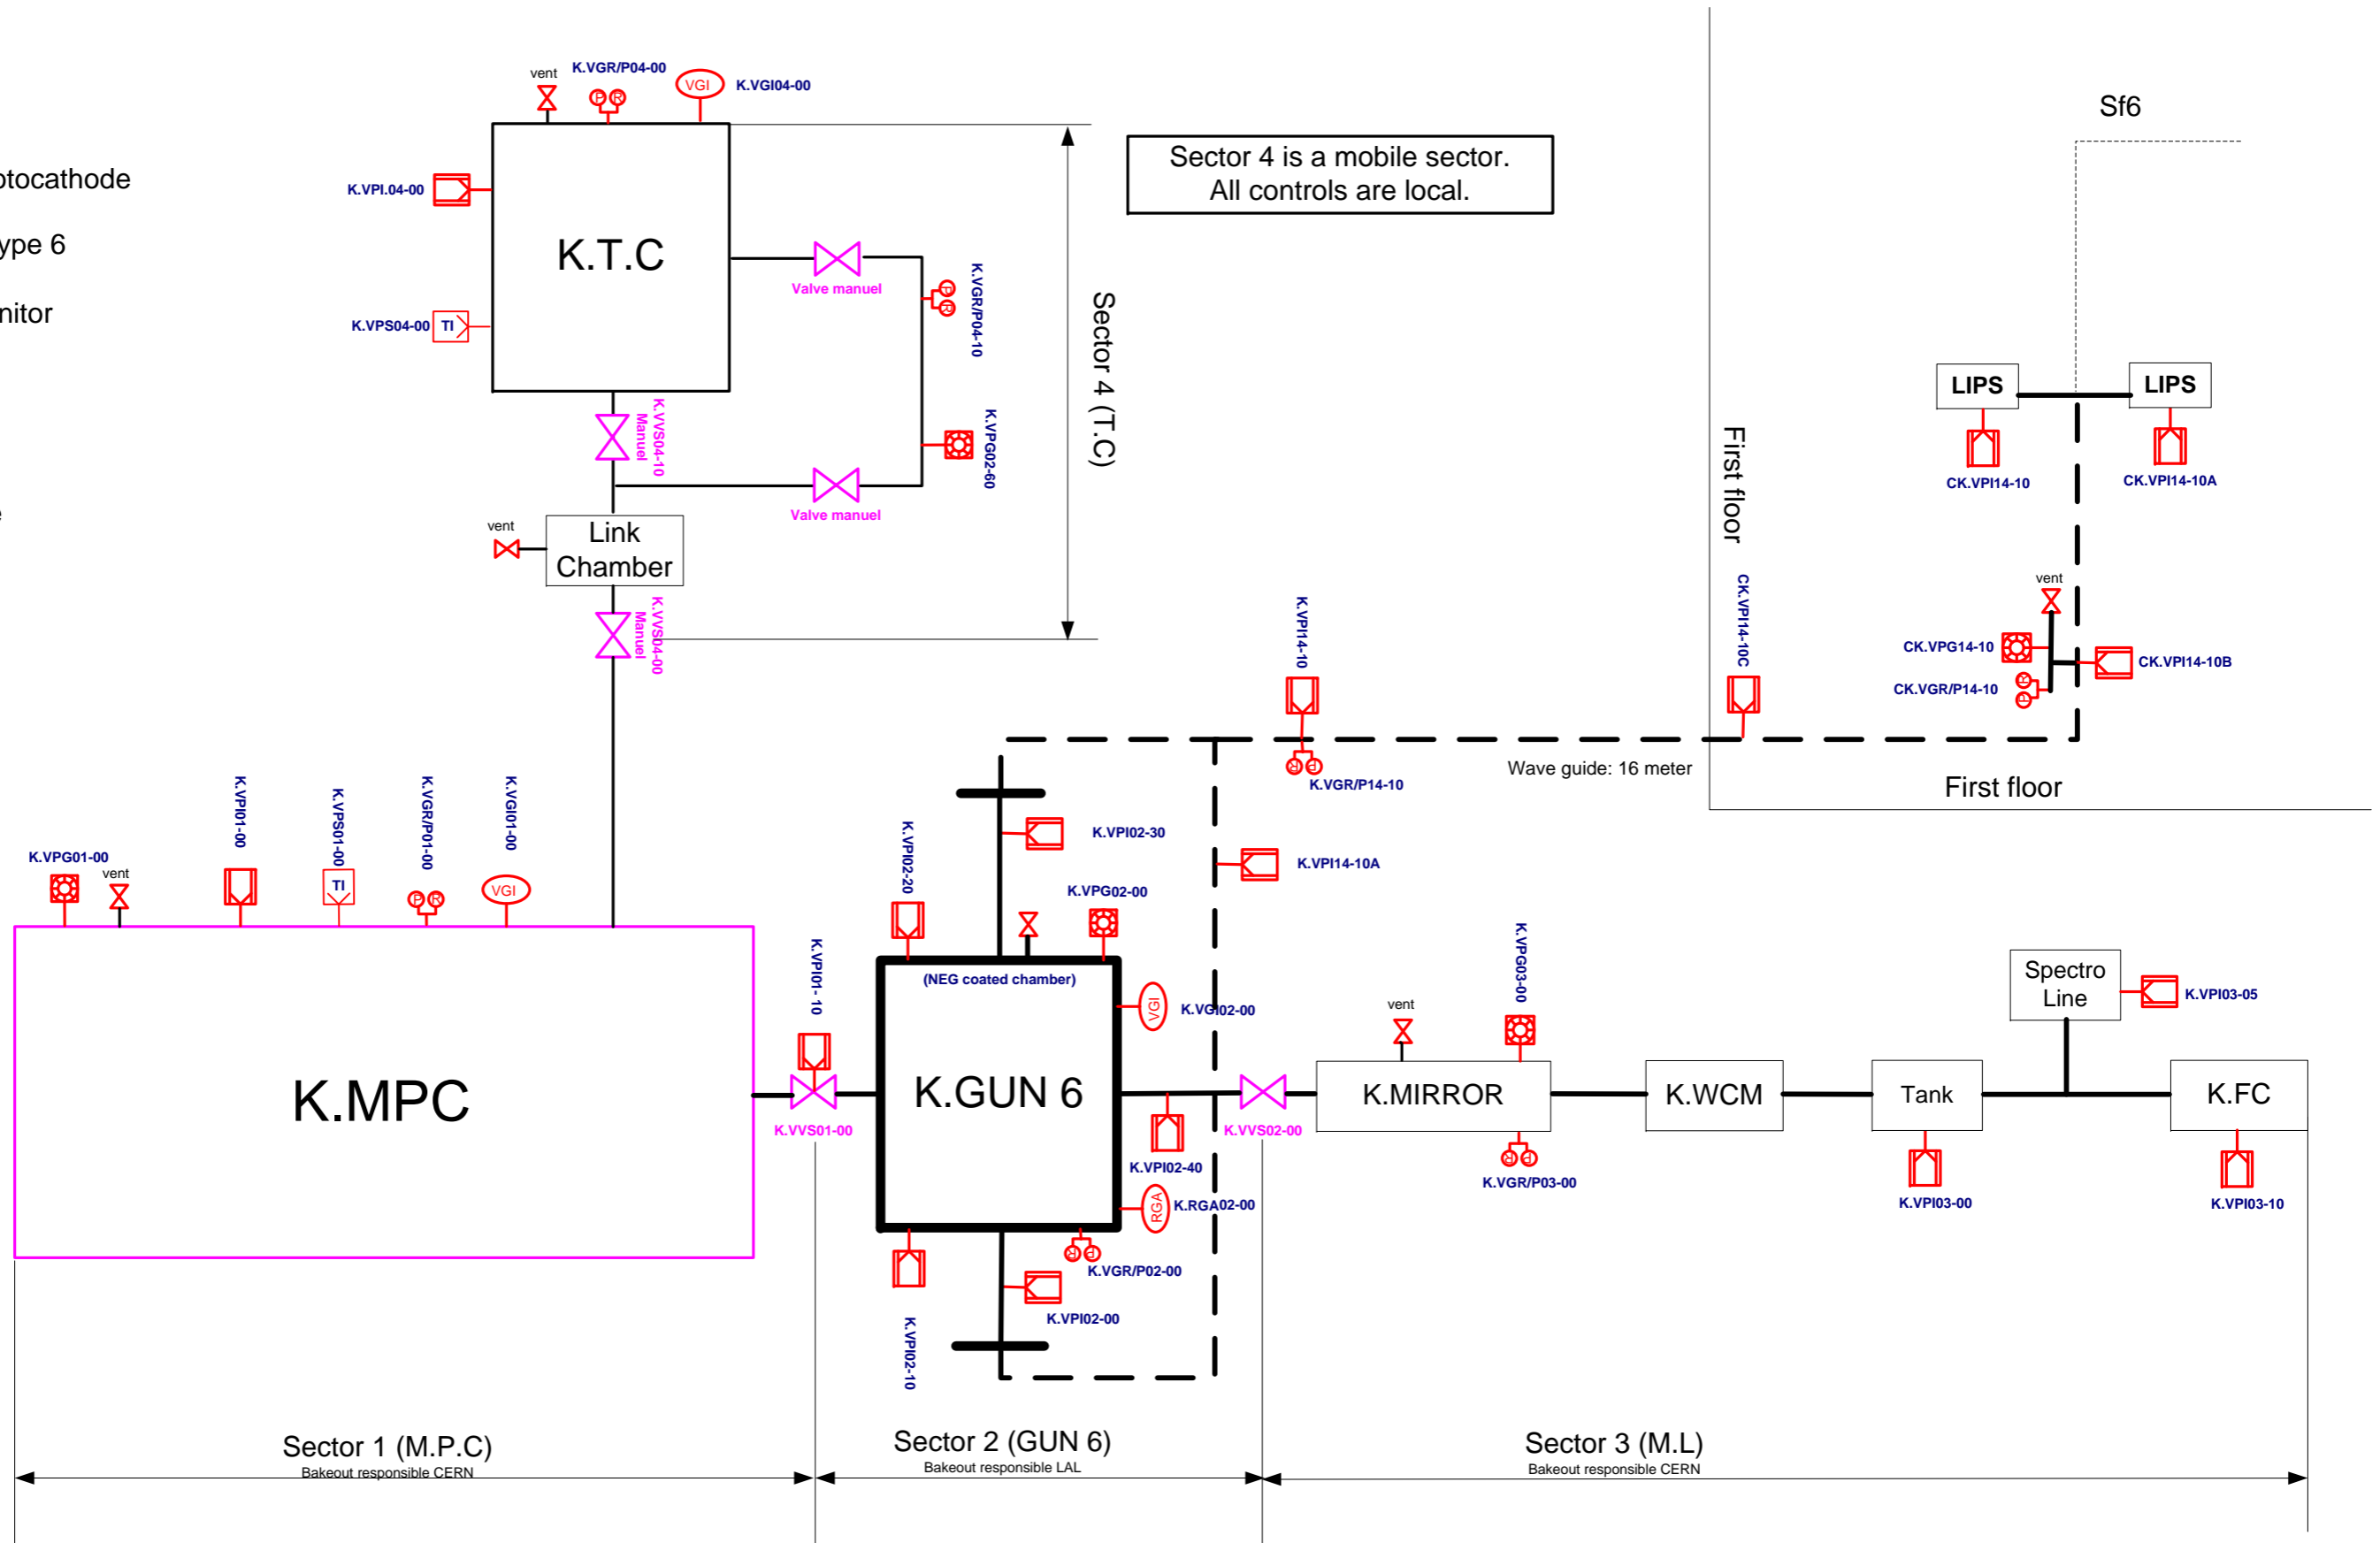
otocathode

ype 6

nitor

vent
K.VGR/P04-00
VGI
K.VGI04-00
K.VPI.04-00
K.T.C
K.VPS04-00
TI
Valve manuel
K.VGR/P04-10
K.VVS04-10 Manuel
K.VPG02-60
Valve manuel
vent
Link Chamber
K.VVS04-00 Manuel
Sector 4 (T.C)

Sector 4 is a mobile sector.
All controls are local.

Sf6
LIPS
LIPS
CK.VPI14-10
CK.VPI14-10A
First floor
vent
CK.VPI14-10C
CK.VPG14-10
CK.VPI14-10B
CK.VGR/P14-10
K.VPI14-10
K.VGR/P14-10
Wave guide: 16 meter
First floor

K.VPG01-00
vent
K.VPI01-00
K.VPS01-00
TI
K.VGR/P01-00
K.VGI01-00
VGI
K.MPC
K.VPI01- 10
K.VVS01-00
K.VPI02-20
K.VPI02-30
K.VPI14-10A
K.VPG02-00
(NEG coated chamber)
K.GUN 6
VGI
K.VGI02-00
K.VPI02-40
RGA
K.RGA02-00
K.VGR/P02-00
K.VPI02-00
K.VPI02-10
K.VVS02-00
vent
K.VPG03-00
K.MIRROR
K.VGR/P03-00
K.WCM
Tank
K.VPI03-00
Spectro Line
K.VPI03-05
K.FC
K.VPI03-10

Sector 1 (M.P.C)
Bakeout responsible CERN
Sector 2 (GUN 6)
Bakeout responsible LAL
Sector 3 (M.L)
Bakeout responsible CERN